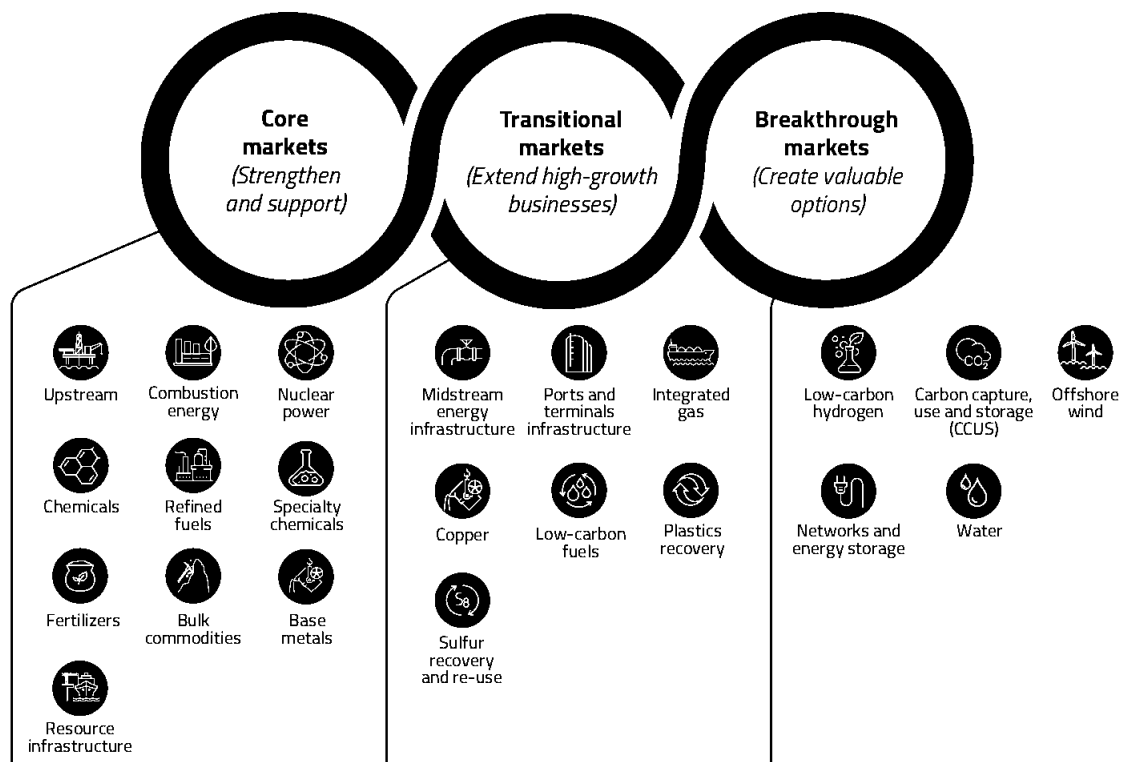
Core markets
(Strengthen and support)

Transitional markets
(Extend high-growth businesses)

Breakthrough markets
(Create valuable options)

Upstream

Combustion energy

Nuclear power

Chemicals

Refined fuels

Specialty chemicals

Fertilizers

Bulk commodities

Base metals

Resource infrastructure

Midstream energy infrastructure

Ports and terminals infrastructure

Integrated gas

Copper

Low-carbon fuels

Plastics recovery

Sulfur recovery and re-use

Low-carbon hydrogen

Carbon capture, use and storage (CCUS)

Offshore wind

Networks and energy storage

Water